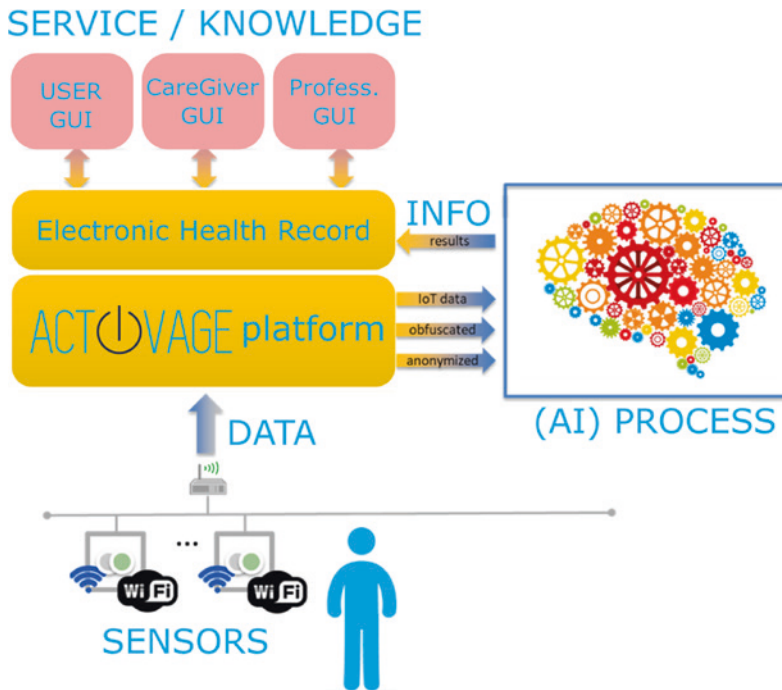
SERVICE / KNOWLEDGE

USER GUI

CareGiver GUI

Profess. GUI

Electronic Health Record

INFO

results

ACTIVAGE platform

IoT data

obfuscated

anonymized

(AI) PROCESS

DATA

...

Wi Fi

Wi Fi

SENSORS